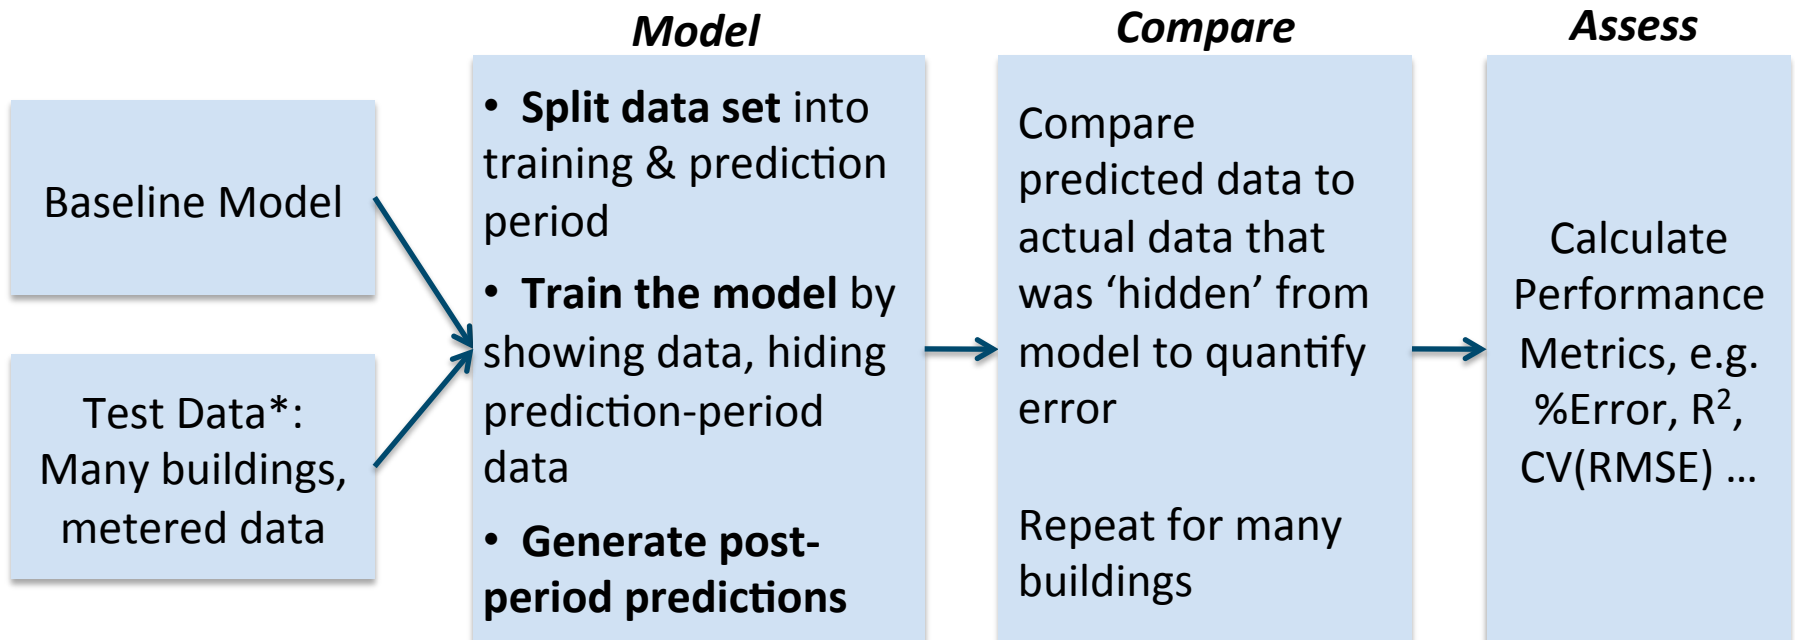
Baseline Model

Test Data*: Many buildings, metered data

Model

• **Split data set** into training & prediction period

• **Train the model** by showing data, hiding prediction-period data

• **Generate post-period predictions**

Compare

Compare predicted data to actual data that was ‘hidden’ from model to quantify error

Repeat for many buildings

Assess

Calculate Performance Metrics, e.g. %Error, $R^2$, CV(RMSE) …